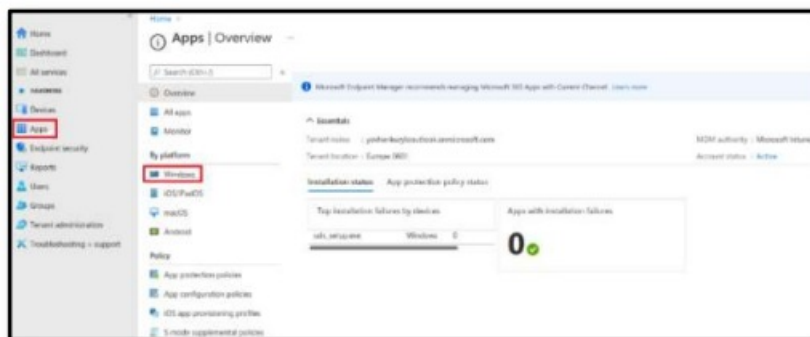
Home
Dashboard
All services
FAVORITES
Devices
Apps
Endpoint security
Reports
Users
Groups
Tenant administration
Troubleshooting + support

Home >

Apps | Overview ...

Search (Ctrl+/)

Overview
All apps
Monitor

By platform
Windows
iOS/iPadOS
macOS
Android

Policy
App protection policies
App configuration policies
iOS app provisioning profiles
S mode supplemental policies

Microsoft Endpoint Manager recommends managing Microsoft 365 Apps with Current Channel. Learn more

^ Essentials

Tenant name : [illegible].onmicrosoft.com
Tenant location : Europe 0801

MDM authority : Microsoft Intune
Account status : Active

Installation status    App protection policy status

Top installation failures by devices
sds_setup.exe    Windows    0

Apps with installation failures

0